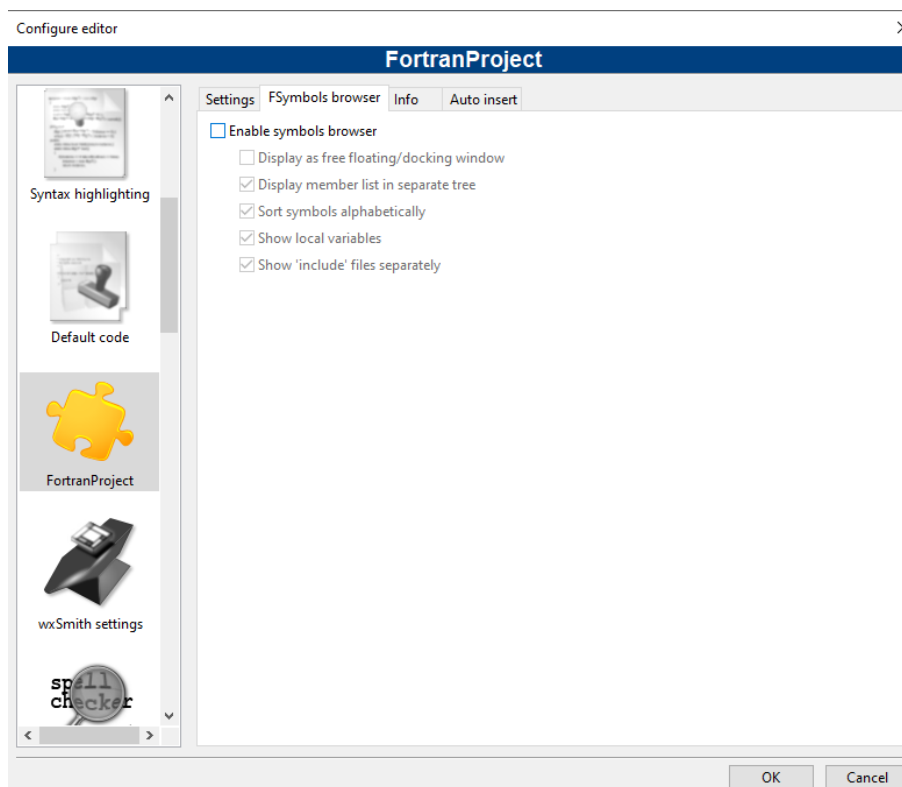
Configure editor

FortranProject

Syntax highlighting

Default code

FortranProject

wxSmith settings

spell checker

Settings | FSymbols browser | Info | Auto insert

Enable symbols browser

Display as free floating/docking window

Display member list in separate tree

Sort symbols alphabetically

Show local variables

Show 'include' files separately

OK

Cancel